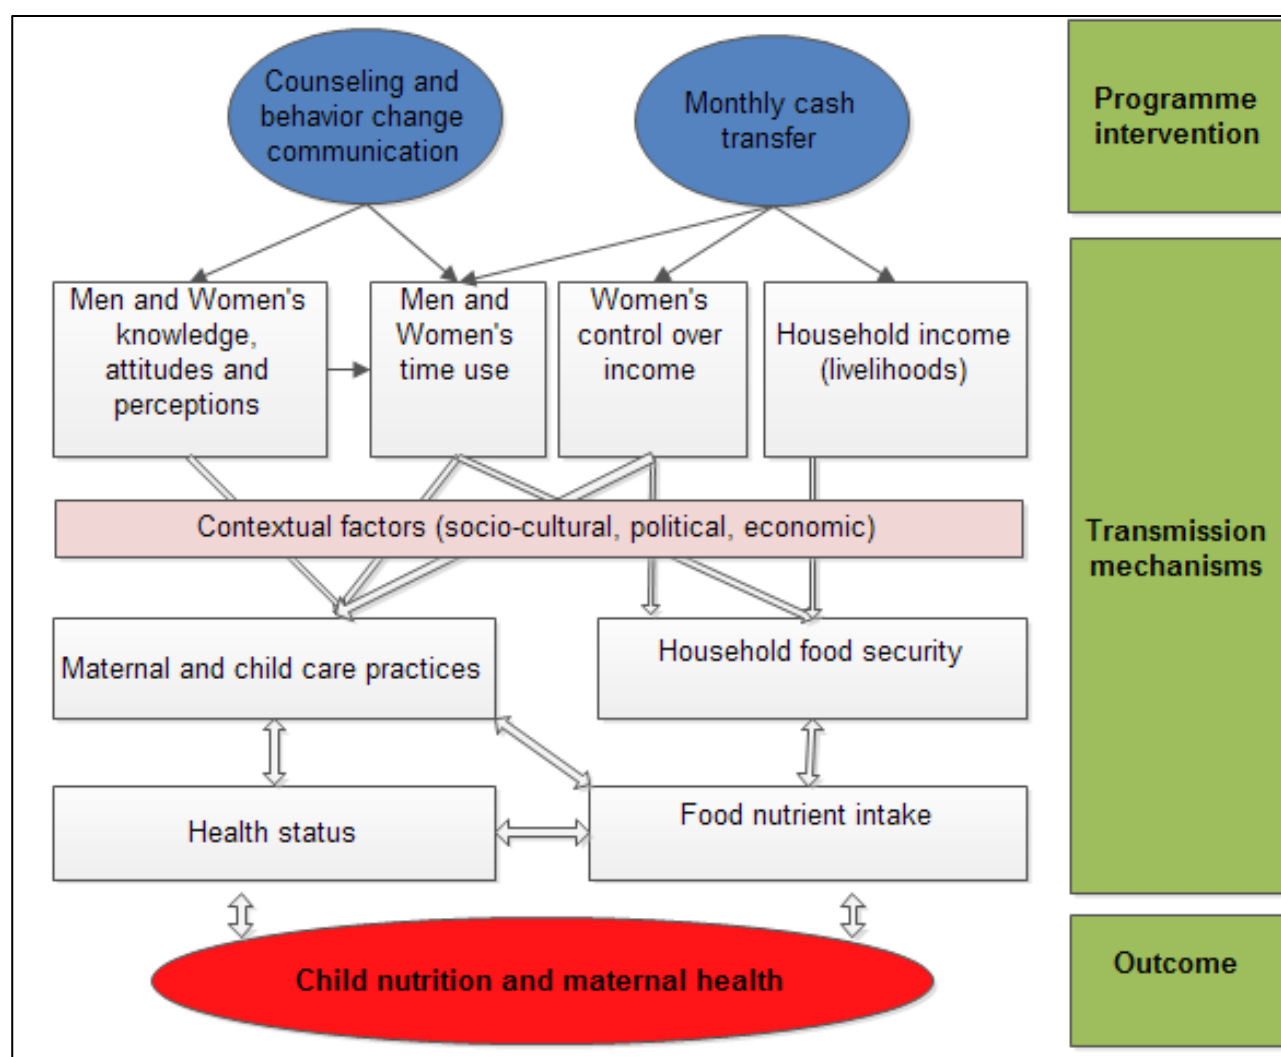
Counseling and behavior change communication

Monthly cash transfer

Programme intervention

Men and Women's knowledge, attitudes and perceptions

Men and Women's time use

Women's control over income

Household income (livelihoods)

Contextual factors (socio-cultural, political, economic)

Transmission mechanisms

Maternal and child care practices

Household food security

Health status

Food nutrient intake

Child nutrition and maternal health

Outcome